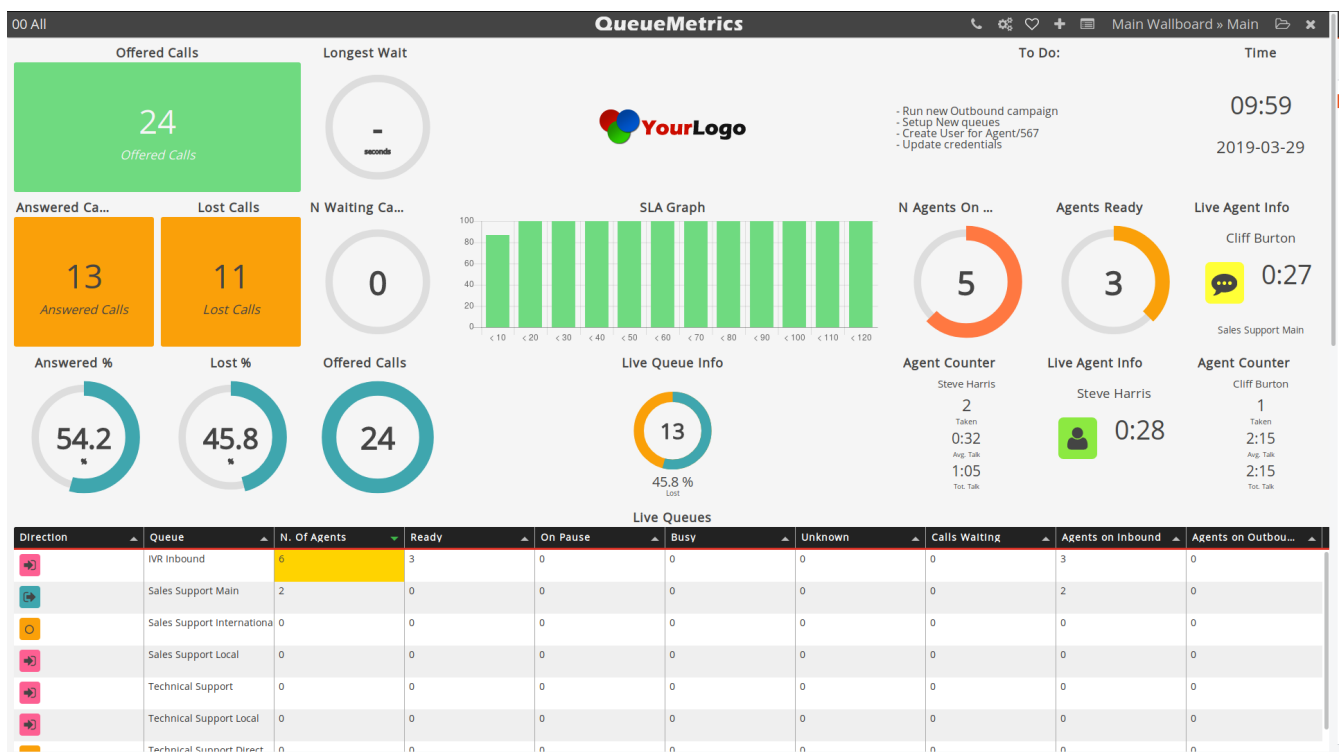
00 All QueueMetrics Main Wallboard » Main

Offered Calls
24
Offered Calls

Longest Wait
-
seconds

YourLogo

To Do:
- Run new Outbound campaign
- Setup New queues
- Create User for Agent/567
- Update credentials

Time
09:59
2019-03-29

Answered Ca...
13
Answered Calls

Lost Calls
11
Lost Calls

N Waiting Ca...
0

SLA Graph
100
80
60
40
20
0
< 10 < 20 < 30 < 40 < 50 < 60 < 70 < 80 < 90 < 100 < 110 < 120

N Agents On ...
5

Agents Ready
3

Live Agent Info
Cliff Burton
0:27
Sales Support Main

Answered %
54.2
%

Lost %
45.8
%

Offered Calls
24

Live Queue Info
13
45.8 %
Lost

Agent Counter
Steve Harris
2
Taken
0:32
Avg. Talk
1:05
Tot. Talk

Live Agent Info
Steve Harris
0:28

Agent Counter
Cliff Burton
1
Taken
2:15
Avg. Talk
2:15
Tot. Talk

Live Queues

| Direction | Queue | N. Of Agents | Ready | On Pause | Busy | Unknown | Calls Waiting | Agents on Inbound | Agents on Outbou... |
|---|---|---|---|---|---|---|---|---|---|
| | IVR Inbound | 6 | 3 | 0 | 0 | 0 | 0 | 3 | 0 |
| | Sales Support Main | 2 | 0 | 0 | 0 | 0 | 0 | 2 | 0 |
| | Sales Support Internationa | 0 | 0 | 0 | 0 | 0 | 0 | 0 | 0 |
| | Sales Support Local | 0 | 0 | 0 | 0 | 0 | 0 | 0 | 0 |
| | Technical Support | 0 | 0 | 0 | 0 | 0 | 0 | 0 | 0 |
| | Technical Support Local | 0 | 0 | 0 | 0 | 0 | 0 | 0 | 0 |
| | Technical Support Direct | 0 | 0 | 0 | 0 | 0 | 0 | 0 | 0 |